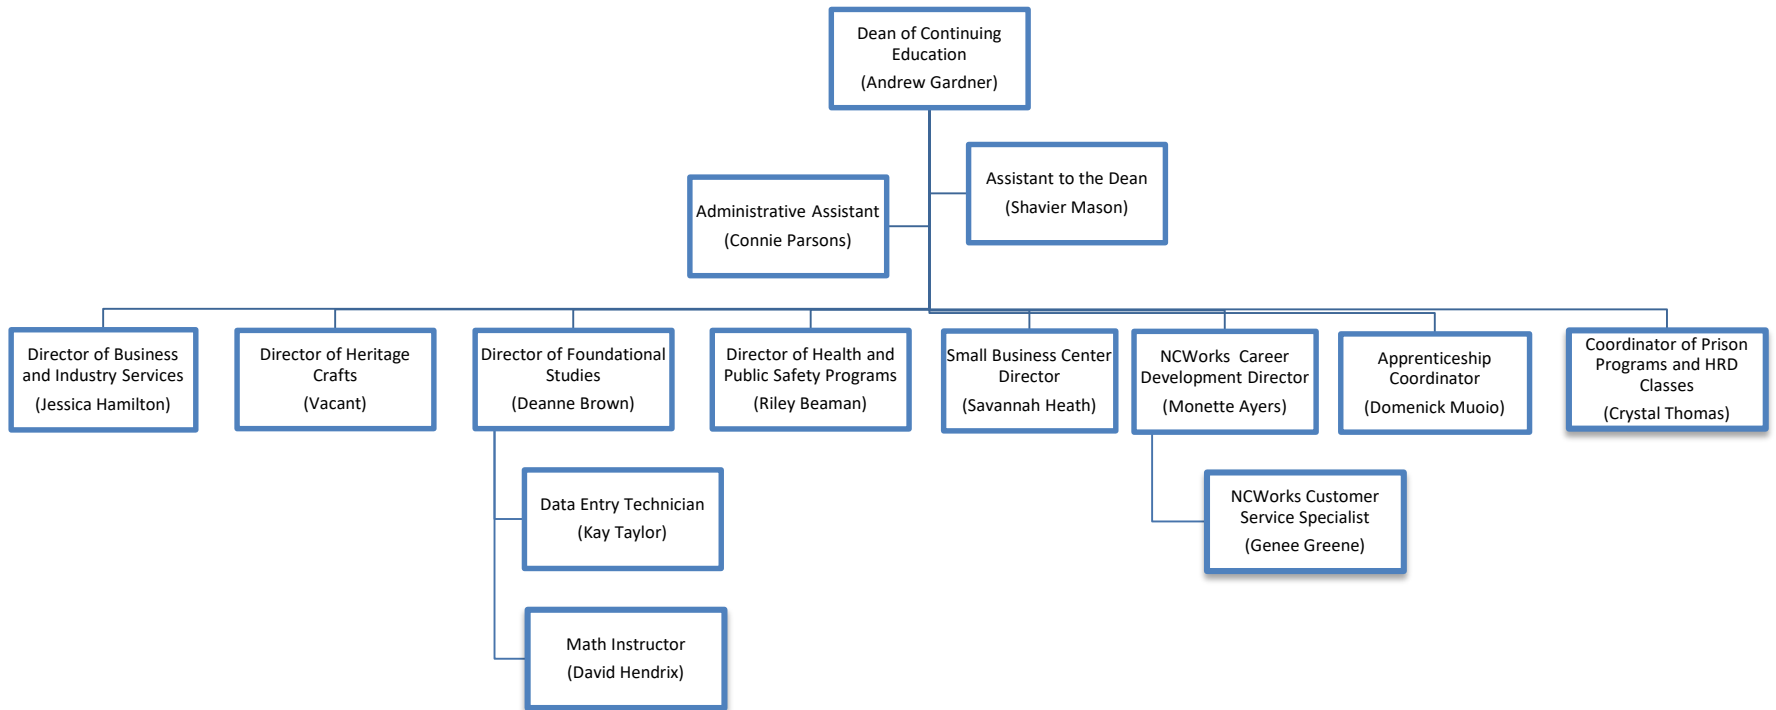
Dean of Continuing Education
(Andrew Gardner)

Administrative Assistant
(Connie Parsons)

Assistant to the Dean
(Shavier Mason)

Director of Business and Industry Services
(Jessica Hamilton)

Director of Heritage Crafts
(Vacant)

Director of Foundational Studies
(Deanne Brown)

Data Entry Technician
(Kay Taylor)

Math Instructor
(David Hendrix)

Director of Health and Public Safety Programs
(Riley Beaman)

Small Business Center Director
(Savannah Heath)

NCWorks Career Development Director
(Monette Ayers)

NCWorks Customer Service Specialist
(Genee Greene)

Apprenticeship Coordinator
(Domenick Muoio)

Coordinator of Prison Programs and HRD Classes
(Crystal Thomas)